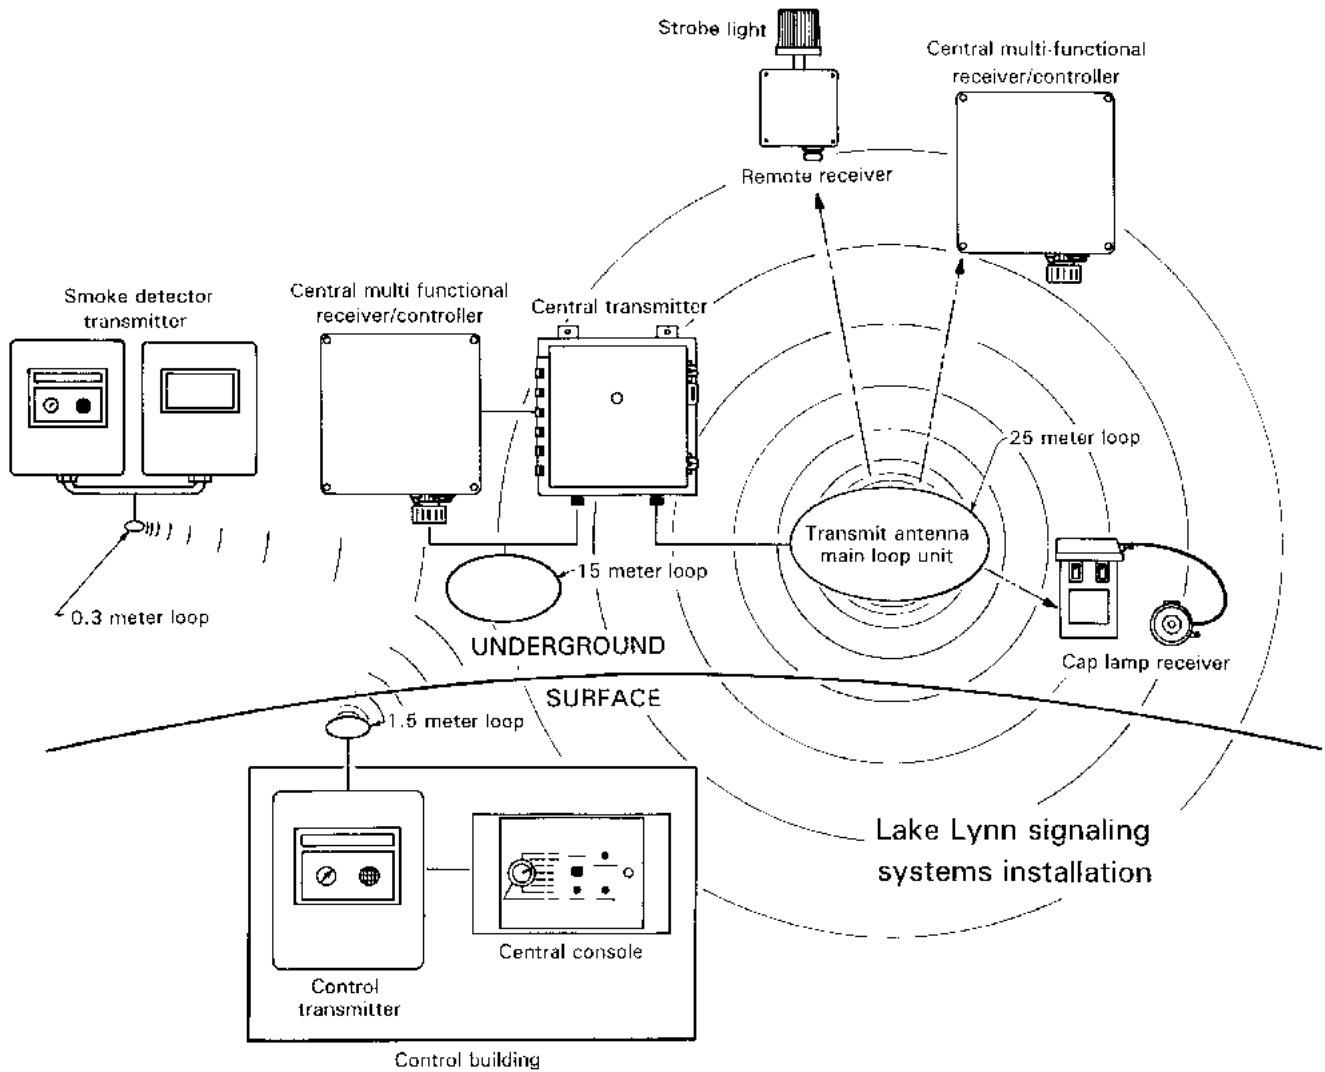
Strobe light

Central multi-functional receiver/controller

Remote receiver

Smoke detector transmitter

Central multi functional receiver/controller

Central transmitter

25 meter loop

Transmit antenna main loop unit

15 meter loop

0.3 meter loop

UNDERGROUND

Cap lamp receiver

SURFACE

1.5 meter loop

Lake Lynn signaling systems installation

Central console

Control transmitter

Control building